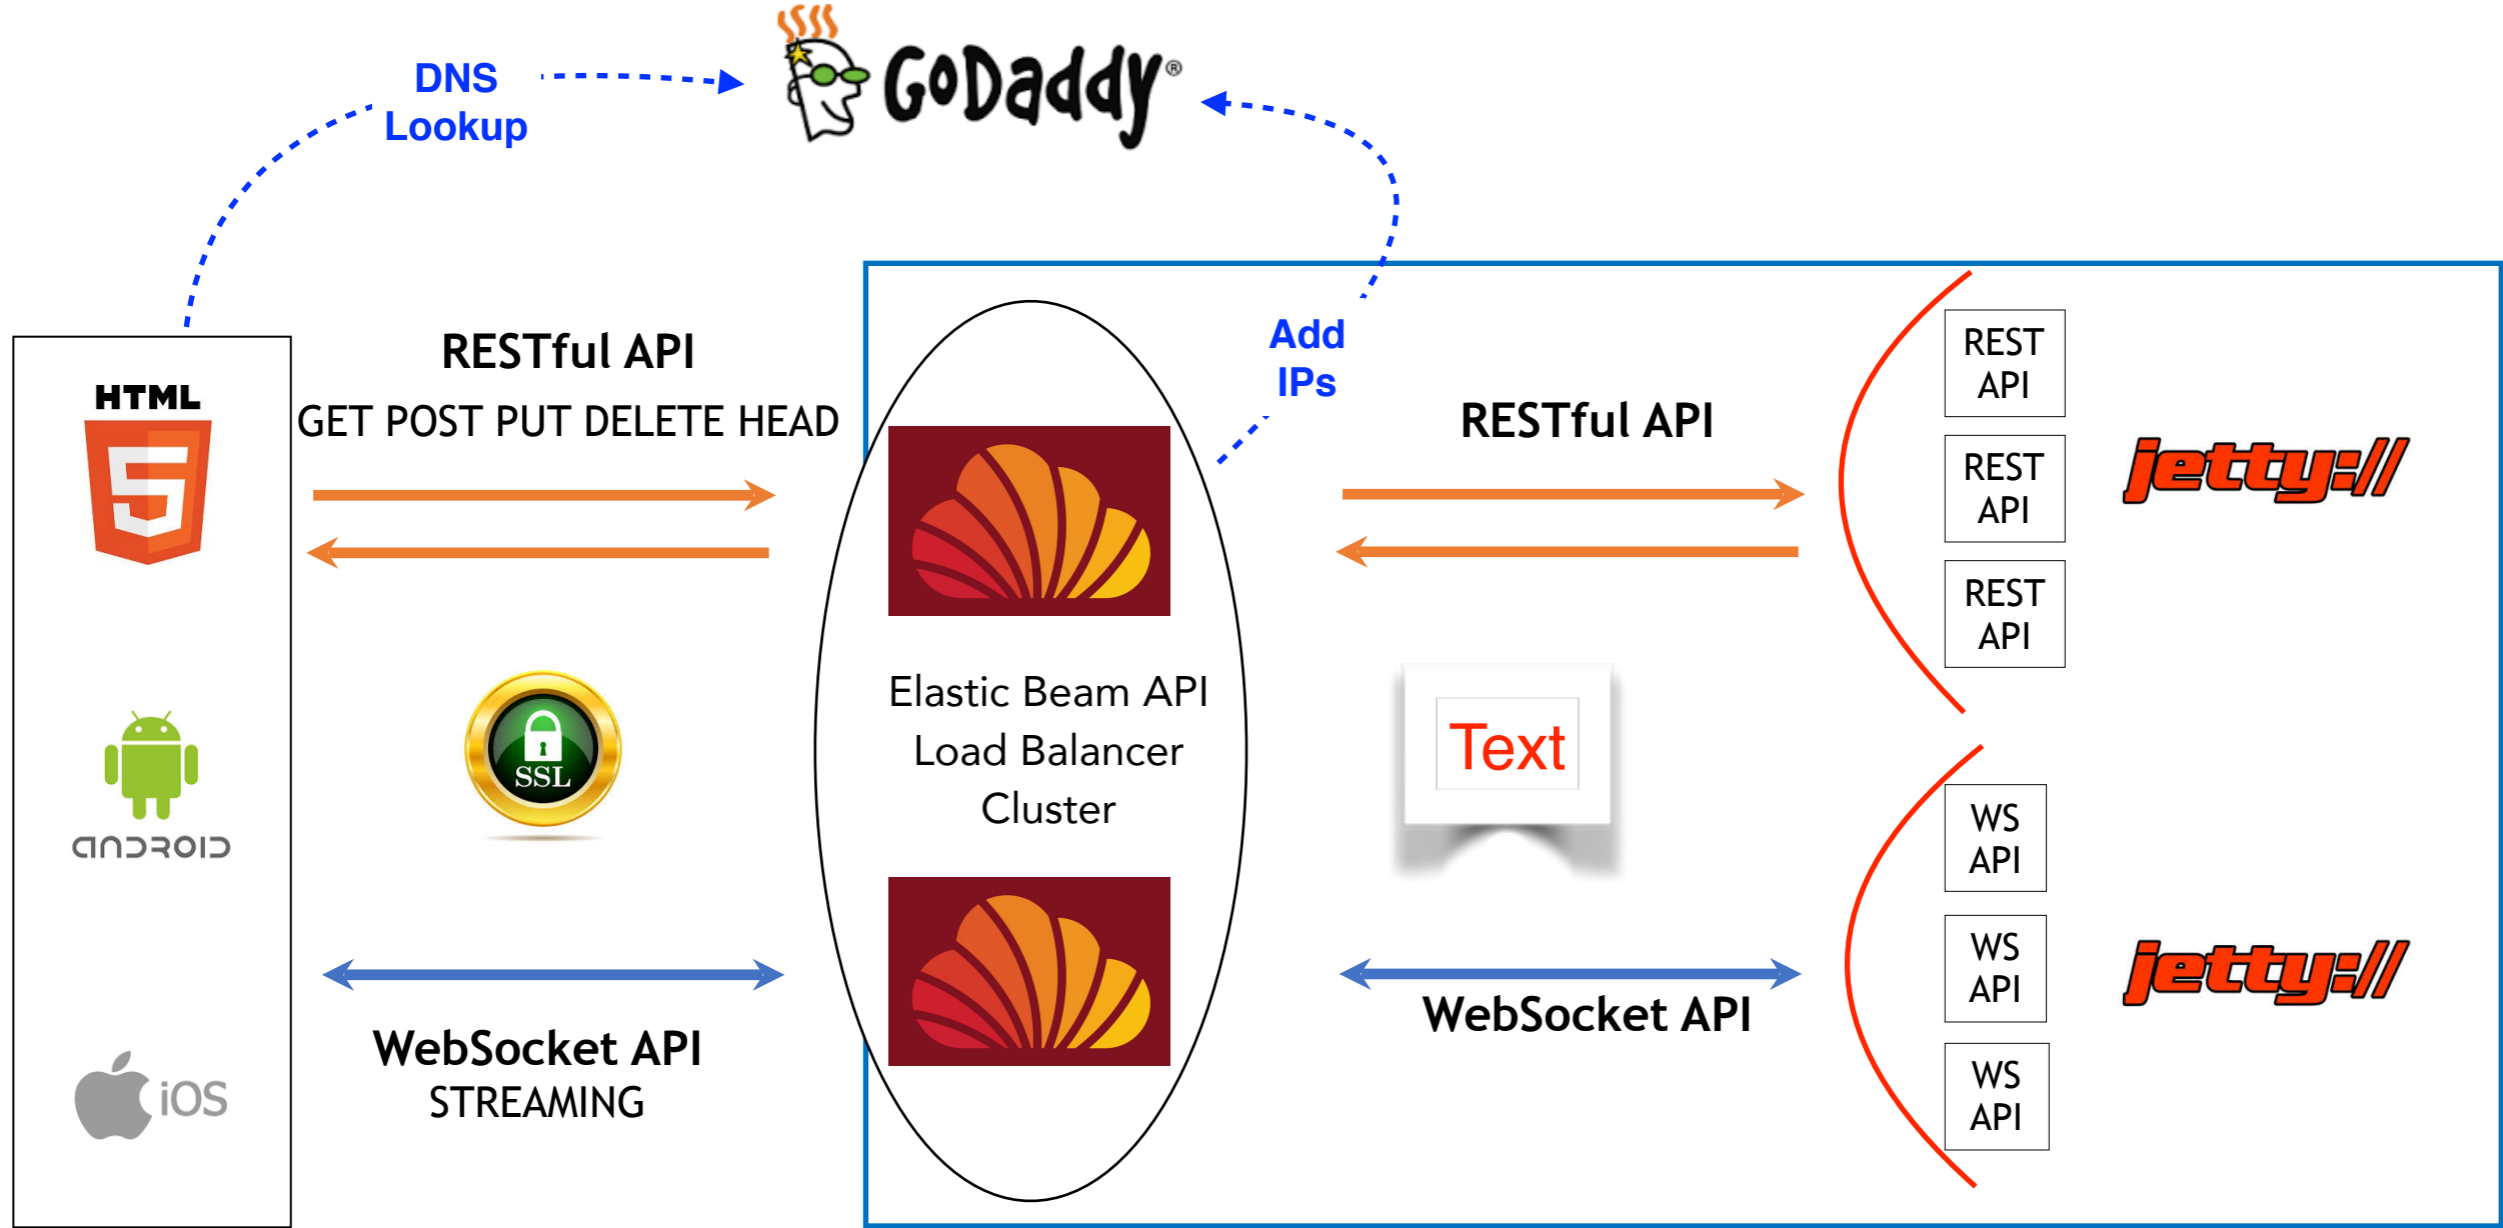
DNS Lookup

GoDaddy®

Add IPs

HTML

5

RESTful API

GET POST PUT DELETE HEAD

SSL

android

iOS

WebSocket API

STREAMING

Elastic Beam API Load Balancer Cluster

RESTful API

Text

WebSocket API

REST API

REST API

REST API

jetty://

WS API

WS API

WS API

jetty://